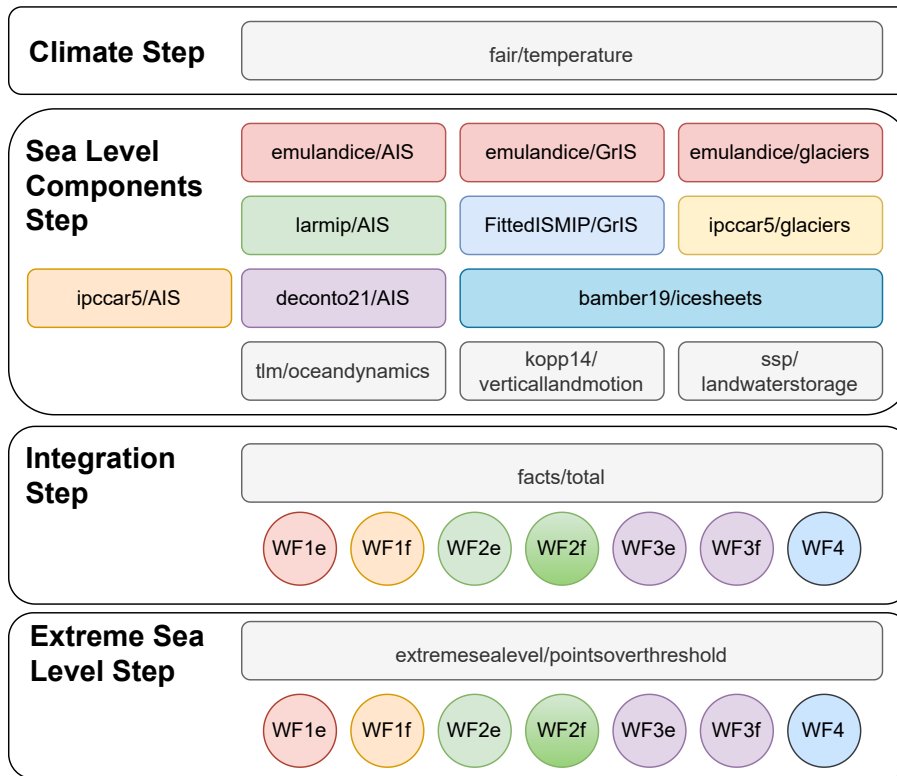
Climate Step

fair/temperature

Sea Level Components Step

emulandice/AIS

emulandice/GrIS

emulandice/glaciers

larmip/AIS

FittedISMIP/GrIS

ipccar5/glaciers

ipccar5/AIS

deconto21/AIS

bamber19/icesheets

tlm/oceandynamics

kopp14/ verticallandmotion

ssp/ landwaterstorage

Integration Step

facts/total

WF1e WF1f WF2e WF2f WF3e WF3f WF4

Extreme Sea Level Step

extremesealevel/pointsoverthreshold

WF1e WF1f WF2e WF2f WF3e WF3f WF4